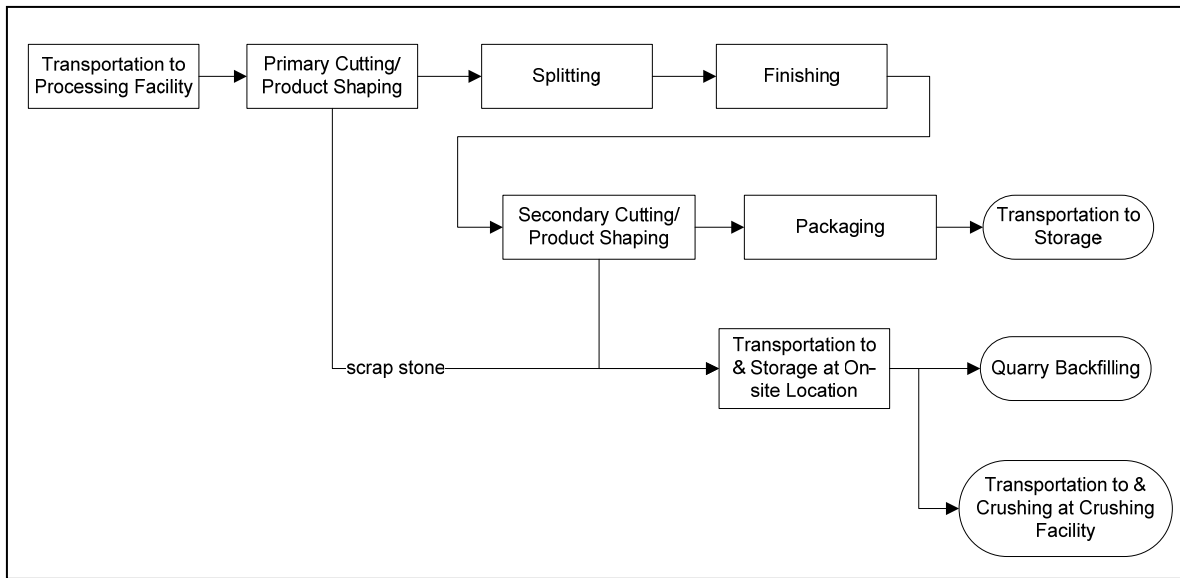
Transportation to Processing Facility

Primary Cutting/ Product Shaping

Splitting

Finishing

Secondary Cutting/ Product Shaping

Packaging

Transportation to Storage

scrap stone

Transportation to & Storage at On-site Location

Quarry Backfilling

Transportation to & Crushing at Crushing Facility